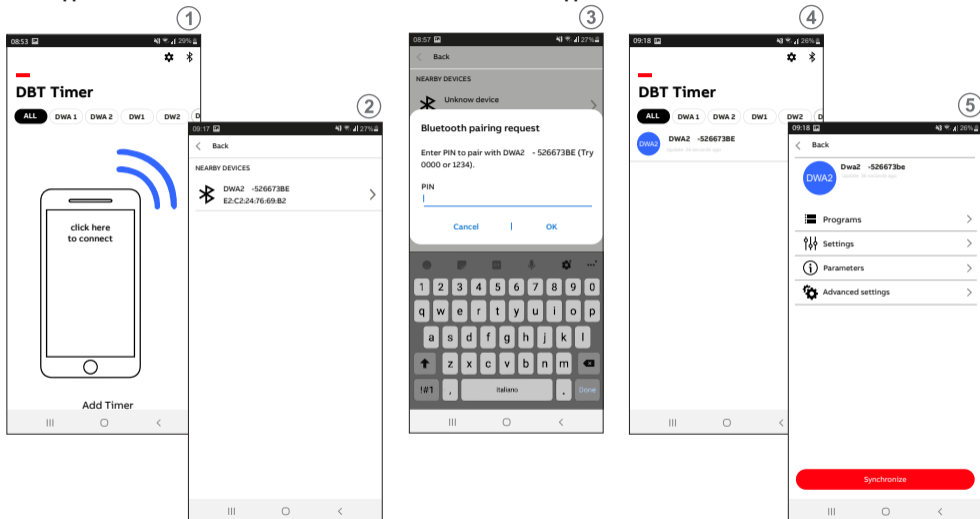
1

08:53 29%

DBT Timer

ALL DWA 1 DWA 2 DW1 DW2 D

click here to connect

Add Timer

2

08:17 27%

Back

NEARBY DEVICES

DWA2 -526673BE
E2:C2:24:76:69:B2

3

08:57 27%

Back

NEARBY DEVICES

Unknow device

Bluetooth pairing request

Enter PIN to pair with DWA2 - 526673BE (Try 0000 or 1234).

PIN

Cancel OK

1 2 3 4 5 6 7 8 9 0
q w e r t y u i o p
a s d f g h j k l
z x c v b n m
!#1 , Italiano . Done

4

09:18 26%

DBT Timer

ALL DWA 1 DWA 2 DW1 DW2 D

DWA2 DWA2 -526673BE

5

09:18 26%

Back

DWA2 Dwa2 -526673BE

Programs

Settings

Parameters

Advanced settings

Synchronize